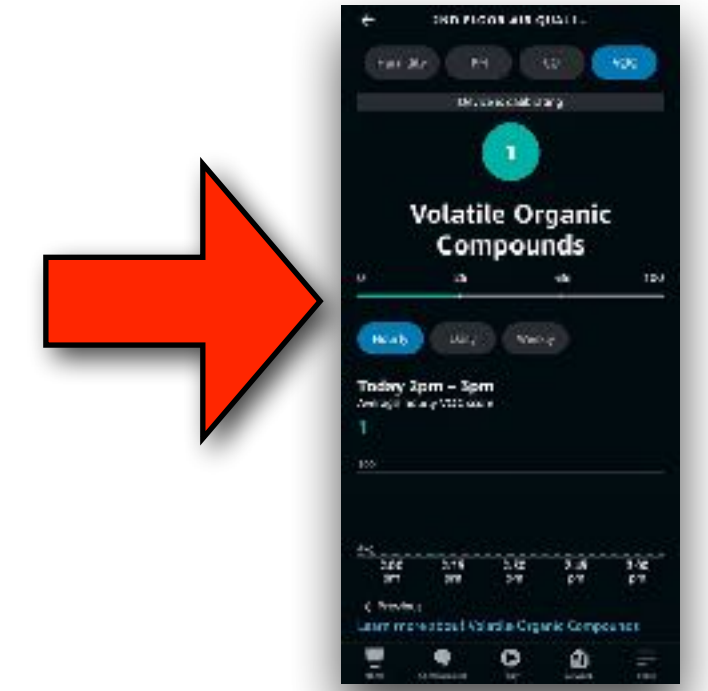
2ND FLOOR AIR QUALI...

Humidity PM CO VOC

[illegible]

1

Volatile Organic Compounds

0 25 75 100

Hourly Daily Weekly

Today 2pm – 3pm

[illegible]

1

100

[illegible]

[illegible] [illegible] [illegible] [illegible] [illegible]

< Previous

Learn more about Volatile Organic Compounds